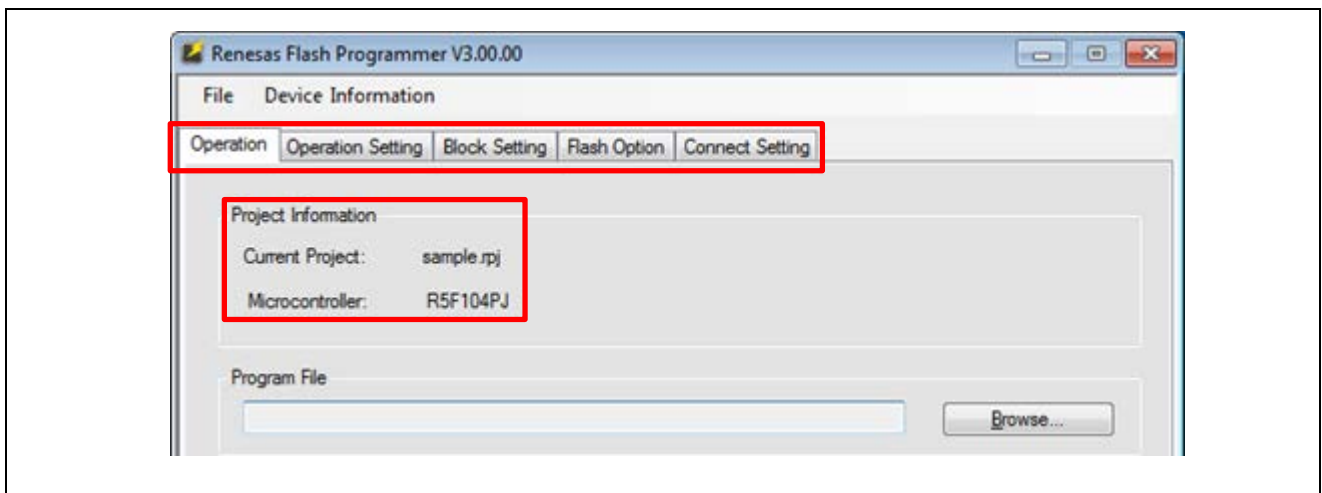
Renesas Flash Programmer V3.00.00

File Device Information

Operation | Operation Setting | Block Setting | Flash Option | Connect Setting

Project Information

Current Project: sample.rpj

Microcontroller: R5F104PJ

Program File

Browse...